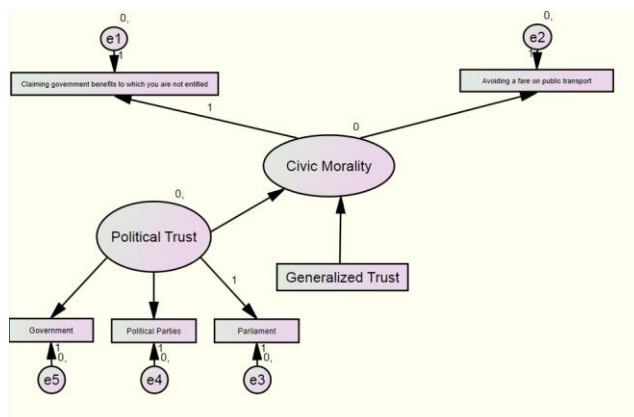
0,
e1
1
Claiming government benefits to which you are not entitled

0,
e2
1
Avoiding a fare on public transport

1
0
Civic Morality

0,
Political Trust

Generalized Trust

1

Government
Political Parties
Parliament

1
0,
e5

1
0,
e4

1
0,
e3